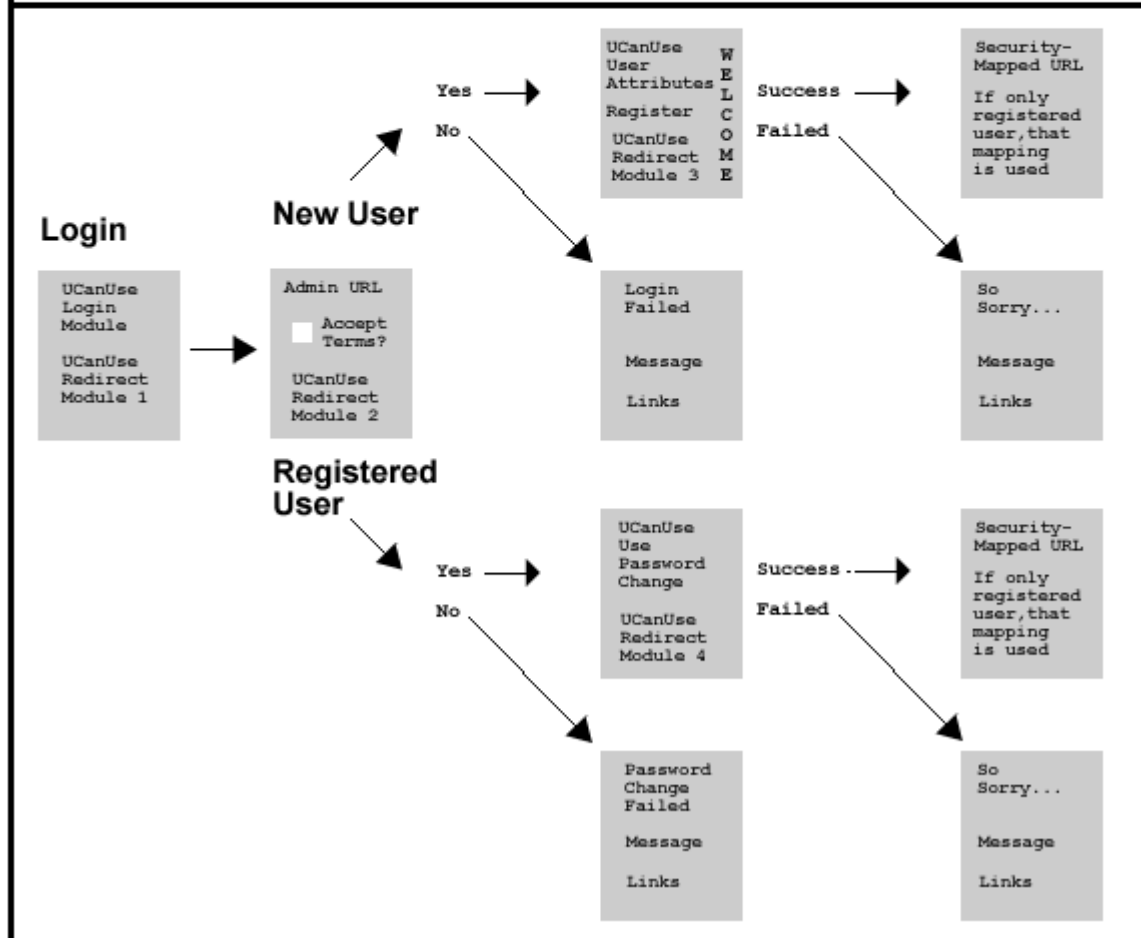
Login

UCanUse Login Module

UCanUse Redirect Module 1

Admin URL

Accept Terms?

UCanUse Redirect Module 2

New User

Yes

No

UCanUse User Attributes

Register

UCanUse Redirect Module 3

W E L C O M E

Success

Failed

Security-Mapped URL

If only registered user,that mapping is used

Login Failed

Message

Links

So Sorry...

Message

Links

Registered User

Yes

No

UCanUse Use Password Change

UCanUse Redirect Module 4

Success

Failed

Security-Mapped URL

If only registered user,that mapping is used

Password Change Failed

Message

Links

So Sorry...

Message

Links